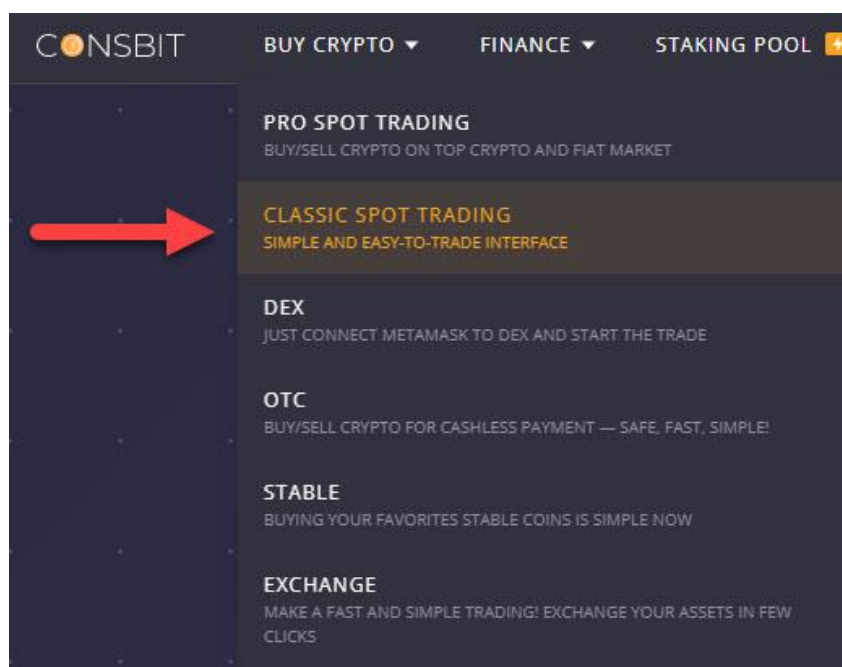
CONSBIT BUY CRYPTO ▾ FINANCE ▾ STAKING POOL

PRO SPOT TRADING
BUY/SELL CRYPTO ON TOP CRYPTO AND FIAT MARKET

CLASSIC SPOT TRADING
SIMPLE AND EASY-TO-TRADE INTERFACE

DEX
JUST CONNECT METAMASK TO DEX AND START THE TRADE

OTC
BUY/SELL CRYPTO FOR CASHLESS PAYMENT — SAFE, FAST, SIMPLE!

STABLE
BUYING YOUR FAVORITES STABLE COINS IS SIMPLE NOW

EXCHANGE
MAKE A FAST AND SIMPLE TRADING! EXCHANGE YOUR ASSETS IN FEW CLICKS